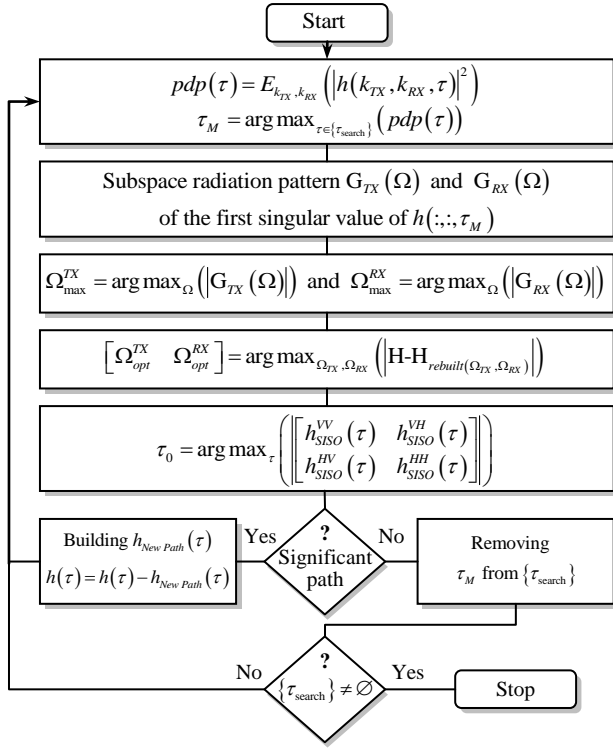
Start

$pdp(\tau) = E_{k_{TX},k_{RX}}\left(\left|h(k_{TX},k_{RX},\tau)\right|^2\right)$
$\tau_M = \arg\max_{\tau\in\{\tau_{\text{search}}\}}\left(pdp(\tau)\right)$

Subspace radiation pattern $G_{TX}(\Omega)$ and $G_{RX}(\Omega)$ of the first singular value of $h(:,:,\tau_M)$

$\Omega_{\max}^{TX} = \arg\max_{\Omega}\left(\left|G_{TX}(\Omega)\right|\right)$ and $\Omega_{\max}^{RX} = \arg\max_{\Omega}\left(\left|G_{RX}(\Omega)\right|\right)$

$\begin{bmatrix}\Omega_{opt}^{TX} & \Omega_{opt}^{RX}\end{bmatrix} = \arg\max_{\Omega_{TX},\Omega_{RX}}\left(\left|H-H_{rebuilt(\Omega_{TX},\Omega_{RX})}\right|\right)$

$\tau_0 = \arg\max_{\tau}\left(\left\|\begin{bmatrix} h_{SISO}^{VV}(\tau) & h_{SISO}^{VH}(\tau) \\ h_{SISO}^{HV}(\tau) & h_{SISO}^{HH}(\tau)\end{bmatrix}\right\|\right)$

Building $h_{New\ Path}(\tau)$
$h(\tau) = h(\tau) - h_{New\ Path}(\tau)$

Yes

?
Significant path

No

Removing $\tau_M$ from $\{\tau_{\text{search}}\}$

No

?
$\{\tau_{\text{search}}\} \neq \varnothing$

Yes

Stop